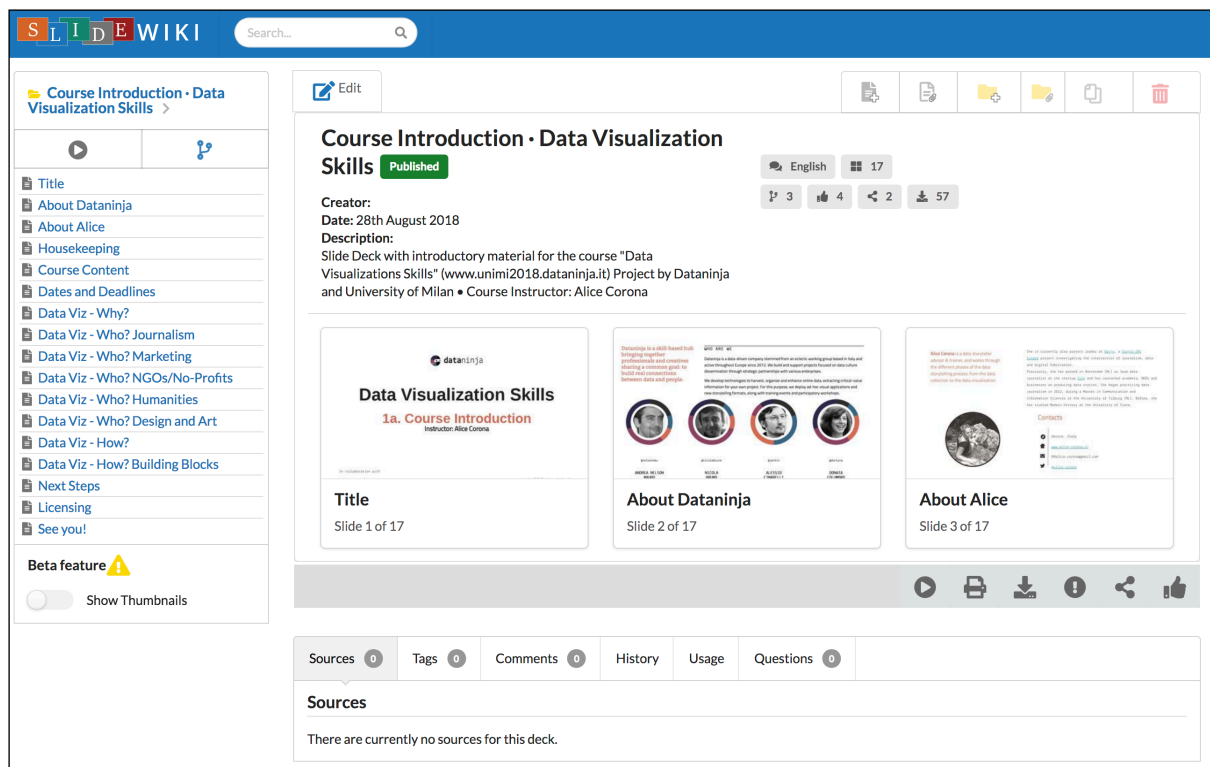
SLIDEWIKI

Search...

Course Introduction · Data Visualization Skills >

Title
About Dataninja
About Alice
Housekeeping
Course Content
Dates and Deadlines
Data Viz - Why?
Data Viz - Who? Journalism
Data Viz - Who? Marketing
Data Viz - Who? NGOs/No-Profits
Data Viz - Who? Humanities
Data Viz - Who? Design and Art
Data Viz - How?
Data Viz - How? Building Blocks
Next Steps
Licensing
See you!

Beta feature

Show Thumbnails

Edit

Course Introduction · Data Visualization Skills Published

English 17
3 4 2 57

Creator:
Date: 28th August 2018
Description:
Slide Deck with introductory material for the course "Data Visualizations Skills" (www.unimi2018.dataninja.it) Project by Dataninja and University of Milan • Course Instructor: Alice Corona

dataninja
Data Visualization Skills
1a. Course Introduction
Instructor: Alice Corona

Title
Slide 1 of 17

Dataninja is a skill-based hub bringing together professionals and creatives sharing a common goal: to build real connections between data and people.

About Dataninja
Slide 2 of 17

Contacts

About Alice
Slide 3 of 17

Sources 0 | Tags 0 | Comments 0 | History | Usage | Questions 0

Sources

There are currently no sources for this deck.